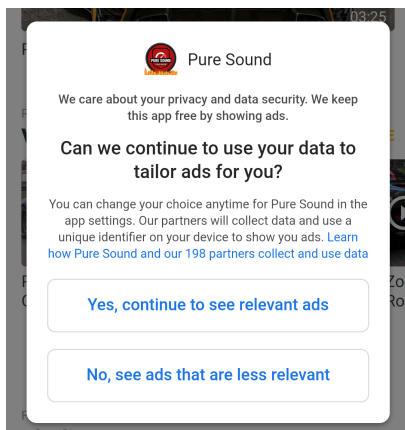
Pure Sound

We care about your privacy and data security. We keep this app free by showing ads.

Can we continue to use your data to tailor ads for you?

You can change your choice anytime for Pure Sound in the app settings. Our partners will collect data and use a unique identifier on your device to show you ads. Learn how Pure Sound and our 198 partners collect and use data

Yes, continue to see relevant ads

No, see ads that are less relevant